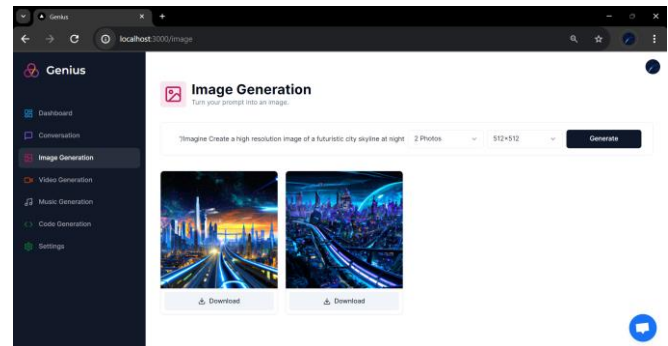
Genius ×
+
localhost:3000/image

Genius

Dashboard
Conversation
Image Generation
Video Generation
Music Generation
Code Generation
Settings

Image Generation
Turn your prompt into an image.

"Imagine Create a high resolution image of a futuristic city skyline at night
2 Photos
512×512
Generate

Download
Download